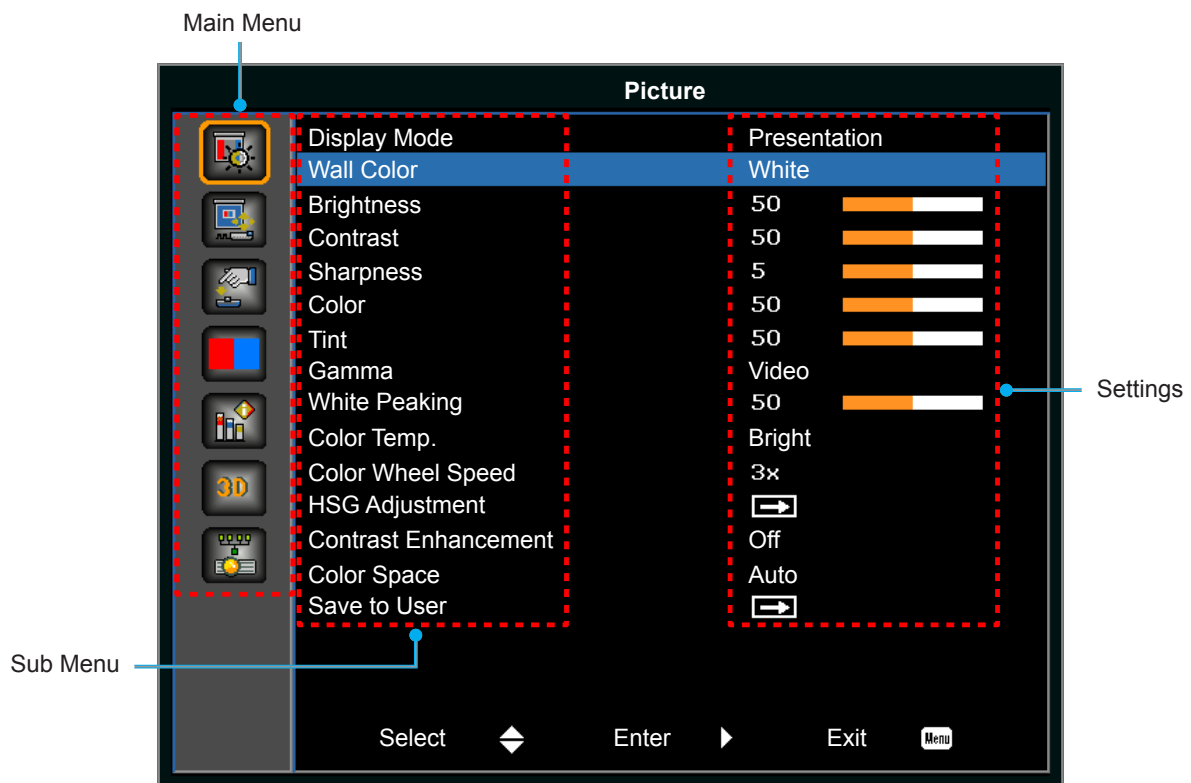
Main Menu

Picture

3D

| Display Mode | Presentation |
|---|---|
| Wall Color | White |
| Brightness | 50 |
| Contrast | 50 |
| Sharpness | 5 |
| Color | 50 |
| Tint | 50 |
| Gamma | Video |
| White Peaking | 50 |
| Color Temp. | Bright |
| Color Wheel Speed | 3x |
| HSG Adjustment | |
| Contrast Enhancement | Off |
| Color Space | Auto |
| Save to User | |

Settings

Sub Menu

Select Enter Exit Menu